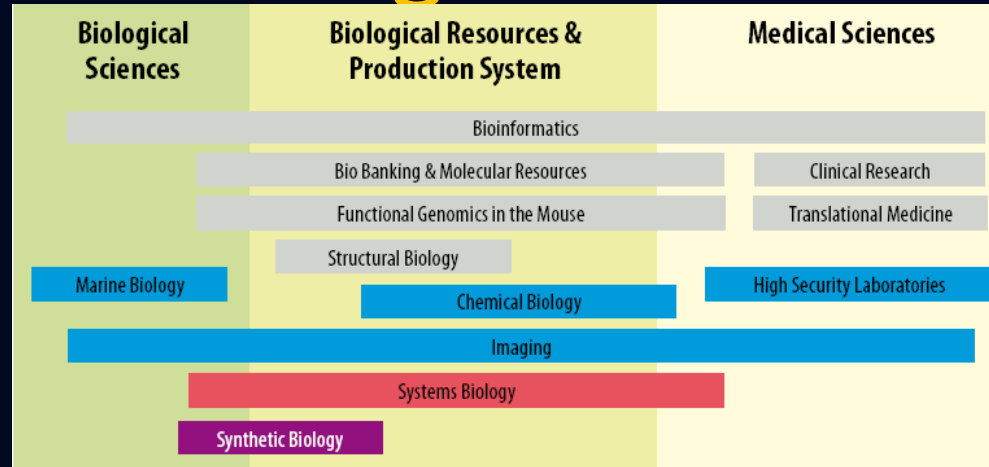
Biological Sciences

Biological Resources & Production System

Medical Sciences

Bioinformatics

Bio Banking & Molecular Resources

Clinical Research

Functional Genomics in the Mouse

Translational Medicine

Structural Biology

Marine Biology

High Security Laboratories

Chemical Biology

Imaging

Systems Biology

Synthetic Biology